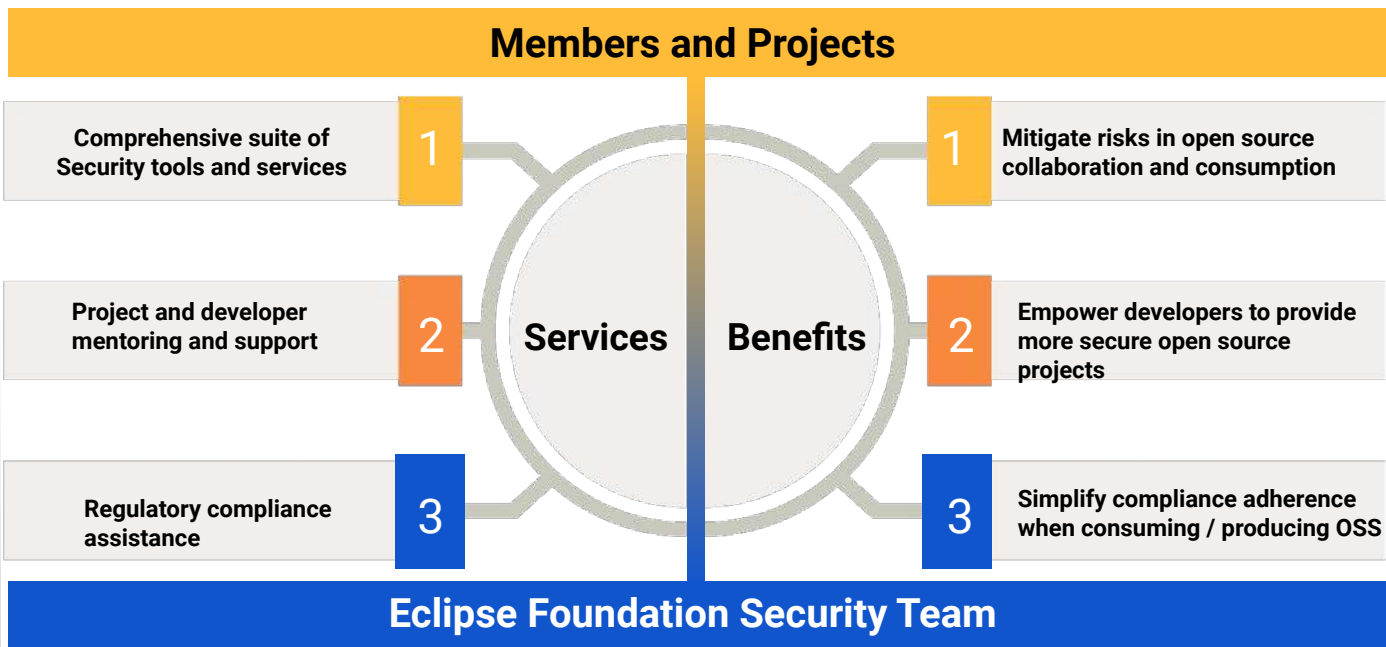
Members and Projects

Comprehensive suite of Security tools and services

1

Project and developer mentoring and support

2

Regulatory compliance assistance

3

Services

Benefits

1

Mitigate risks in open source collaboration and consumption

2

Empower developers to provide more secure open source projects

3

Simplify compliance adherence when consuming / producing OSS

Eclipse Foundation Security Team